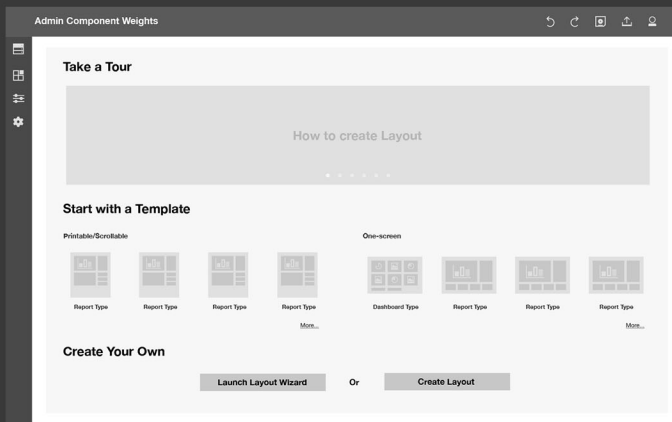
Admin Component Weights

Take a Tour

How to create Layout

Start with a Template

Printable/Scrollable

Report Type

Report Type

Report Type

Report Type

More...

One-screen

Dashboard Type

Report Type

Report Type

Report Type

More...

Create Your Own

Launch Layout Wizard

Or

Create Layout